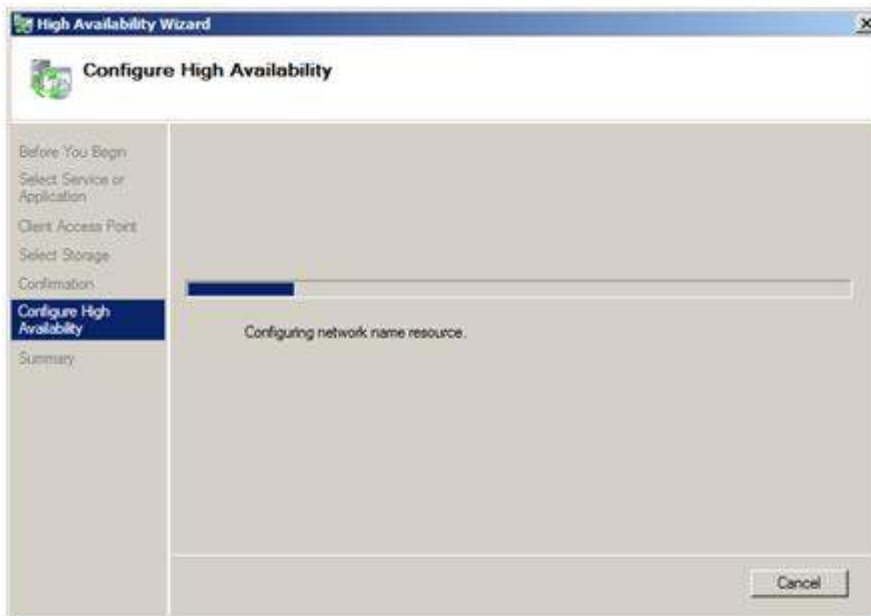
High Availability Wizard

Configure High Availability

Before You Begin

Select Service or Application

Client Access Point

Select Storage

Confirmation

Configure High Availability

Summary

Configuring network name resource.

Cancel